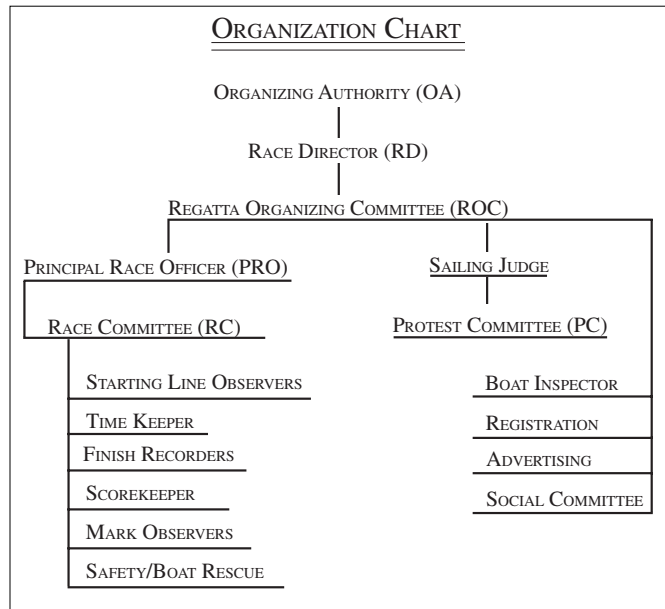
Organization Chart

Organizing Authority (OA)

Race Director (RD)

Regatta Organizing Committee (ROC)

Principal Race Officer (PRO)

Sailing Judge

Race Committee (RC)

Protest Committee (PC)

Starting Line Observers

Time Keeper

Finish Recorders

Scorekeeper

Mark Observers

Safety/Boat Rescue

Boat Inspector

Registration

Advertising

Social Committee